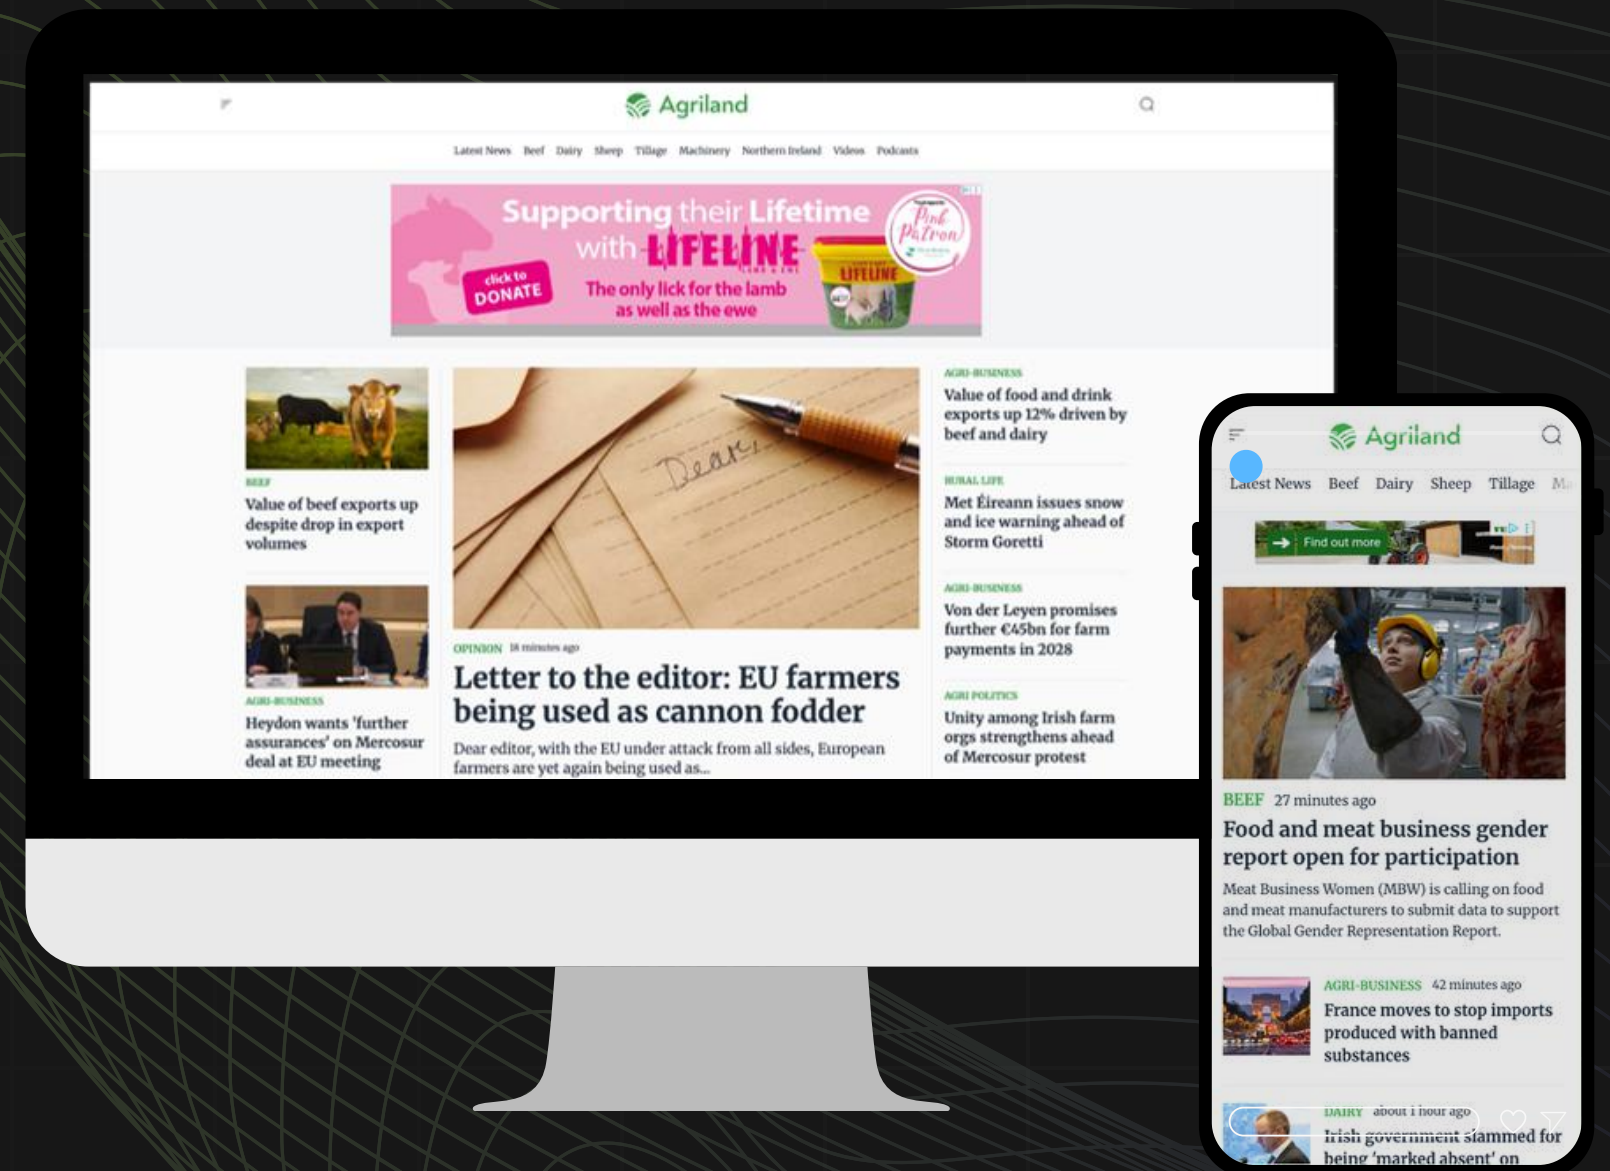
Agriland

Latest News Beef Dairy Sheep Tillage Machinery Northern Ireland Videos Podcasts

Supporting their Lifetime with LIFELINE
click to DONATE
The only lick for the lamb as well as the ewe
Pink Patron
LIFELINE

BEEF
Value of beef exports up despite drop in export volumes

AGRI-BUSINESS
Heydon wants 'further assurances' on Mercosur deal at EU meeting

Dear,

OPINION 18 minutes ago
Letter to the editor: EU farmers being used as cannon fodder
Dear editor, with the EU under attack from all sides, European farmers are yet again being used as...

AGRI-BUSINESS
Value of food and drink exports up 12% driven by beef and dairy

RURAL LIFE
Met Éireann issues snow and ice warning ahead of Storm Goretti

AGRI-BUSINESS
Von der Leyen promises further €45bn for farm payments in 2028

AGRI POLITICS
Unity among Irish farm orgs strengthens ahead of Mercosur protest

Agriland

Latest News Beef Dairy Sheep Tillage Ma

Find out more

BEEF 27 minutes ago
Food and meat business gender report open for participation
Meat Business Women (MBW) is calling on food and meat manufacturers to submit data to support the Global Gender Representation Report.

AGRI-BUSINESS 42 minutes ago
France moves to stop imports produced with banned substances

DAIRY about 1 hour ago
Irish government slammed for being 'marked absent' on